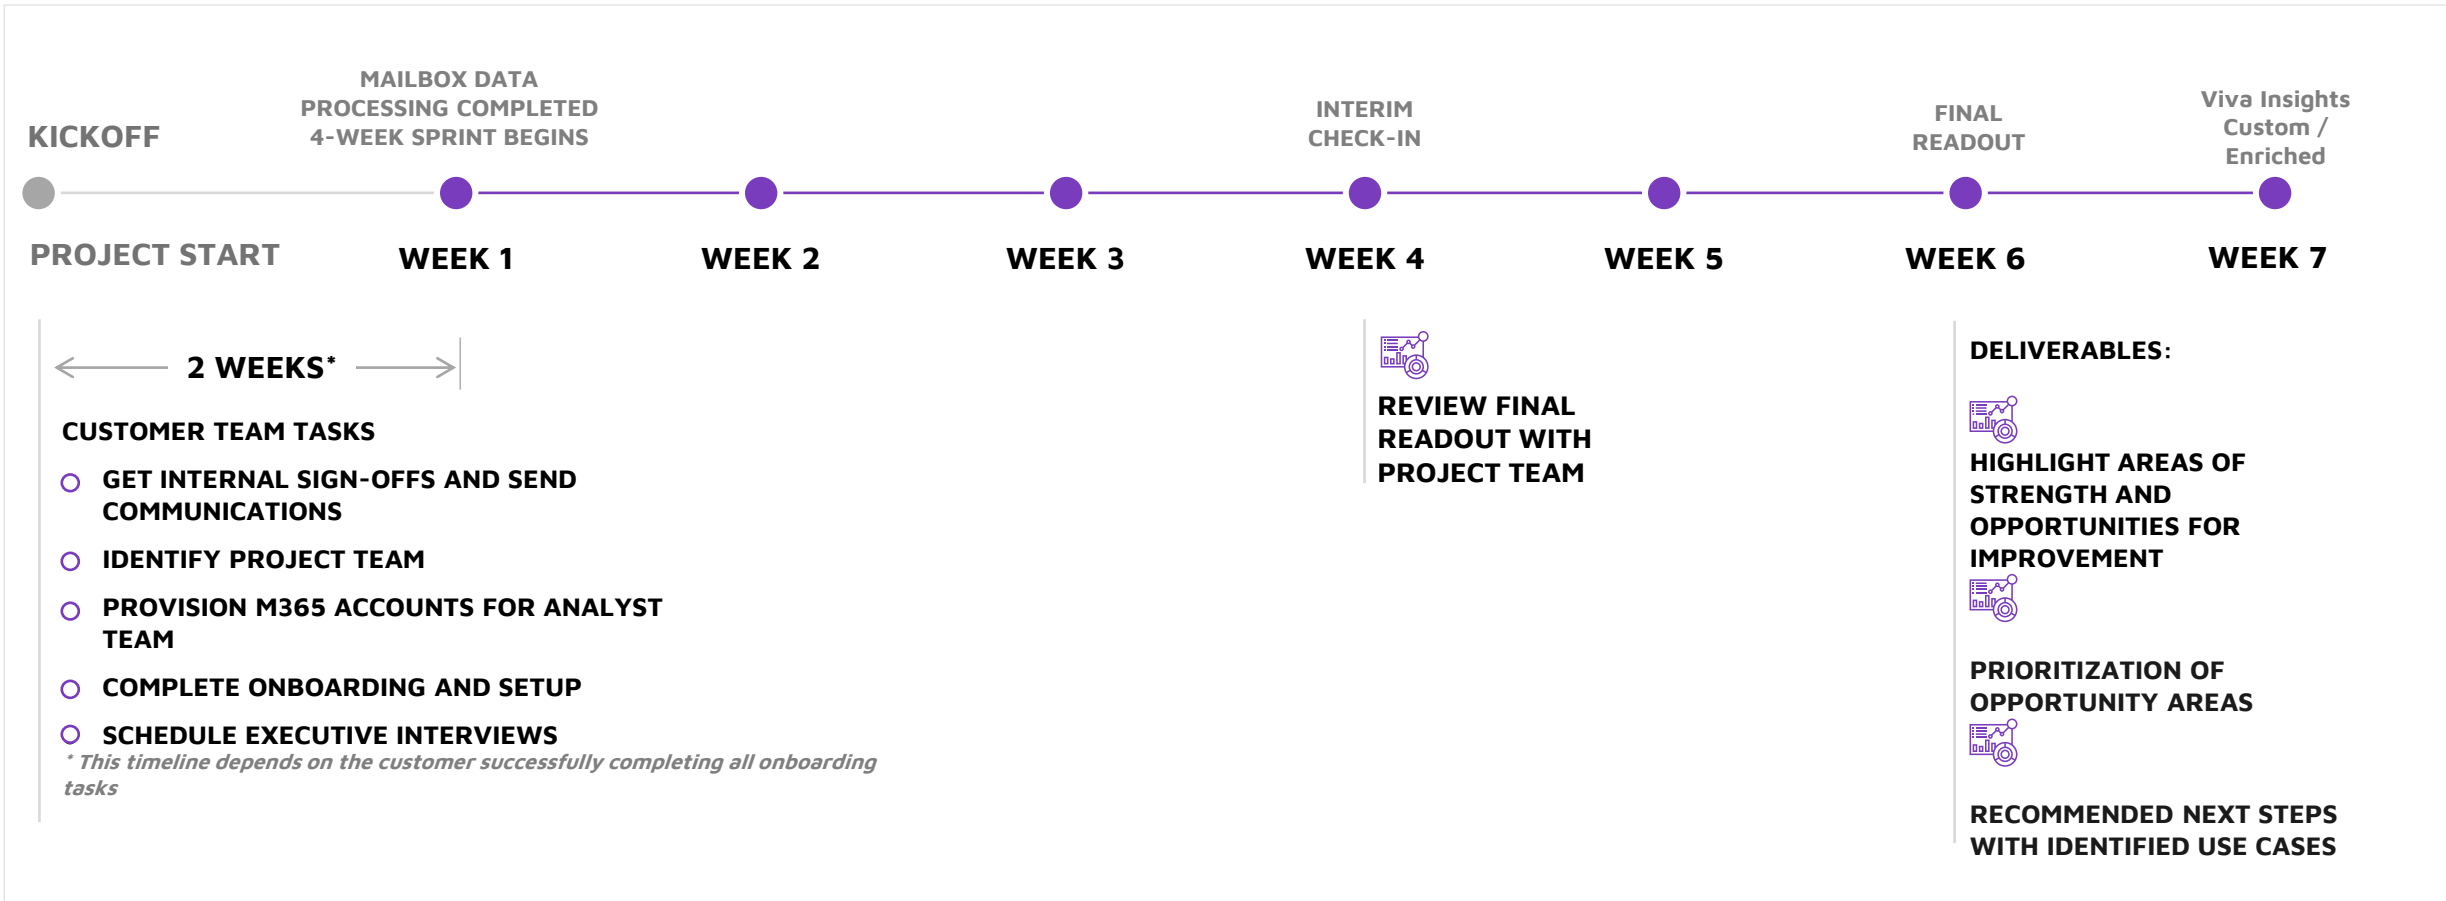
KICKOFF

MAILBOX DATA PROCESSING COMPLETED 4-WEEK SPRINT BEGINS

INTERIM CHECK-IN

FINAL READOUT

Viva Insights Custom / Enriched

PROJECT START

WEEK 1

WEEK 2

WEEK 3

WEEK 4

WEEK 5

WEEK 6

WEEK 7

2 WEEKS*

CUSTOMER TEAM TASKS

GET INTERNAL SIGN-OFFS AND SEND COMMUNICATIONS

IDENTIFY PROJECT TEAM

PROVISION M365 ACCOUNTS FOR ANALYST TEAM

COMPLETE ONBOARDING AND SETUP

SCHEDULE EXECUTIVE INTERVIEWS

* This timeline depends on the customer successfully completing all onboarding tasks

REVIEW FINAL READOUT WITH PROJECT TEAM

DELIVERABLES:

HIGHLIGHT AREAS OF STRENGTH AND OPPORTUNITIES FOR IMPROVEMENT

PRIORITIZATION OF OPPORTUNITY AREAS

RECOMMENDED NEXT STEPS WITH IDENTIFIED USE CASES